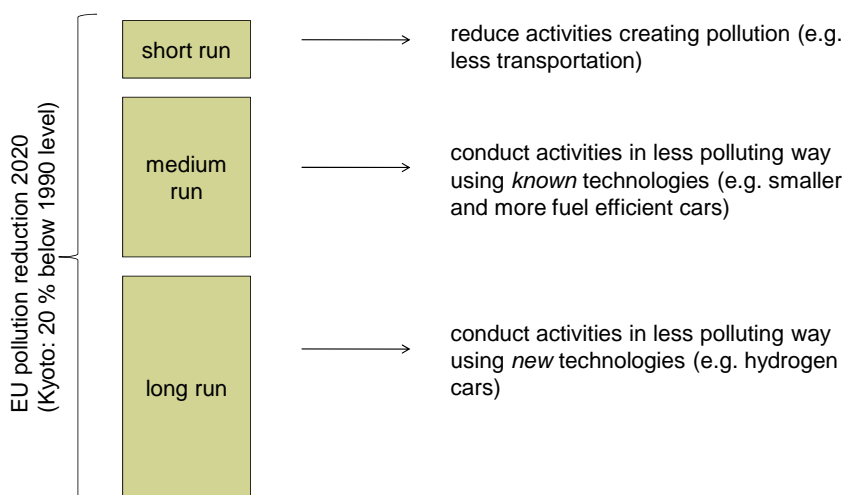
EU pollution reduction 2020
(Kyoto: 20 % below 1990 level)

short run

reduce activities creating pollution (e.g. less transportation)

medium run

conduct activities in less polluting way using *known* technologies (e.g. smaller and more fuel efficient cars)

long run

conduct activities in less polluting way using *new* technologies (e.g. hydrogen cars)